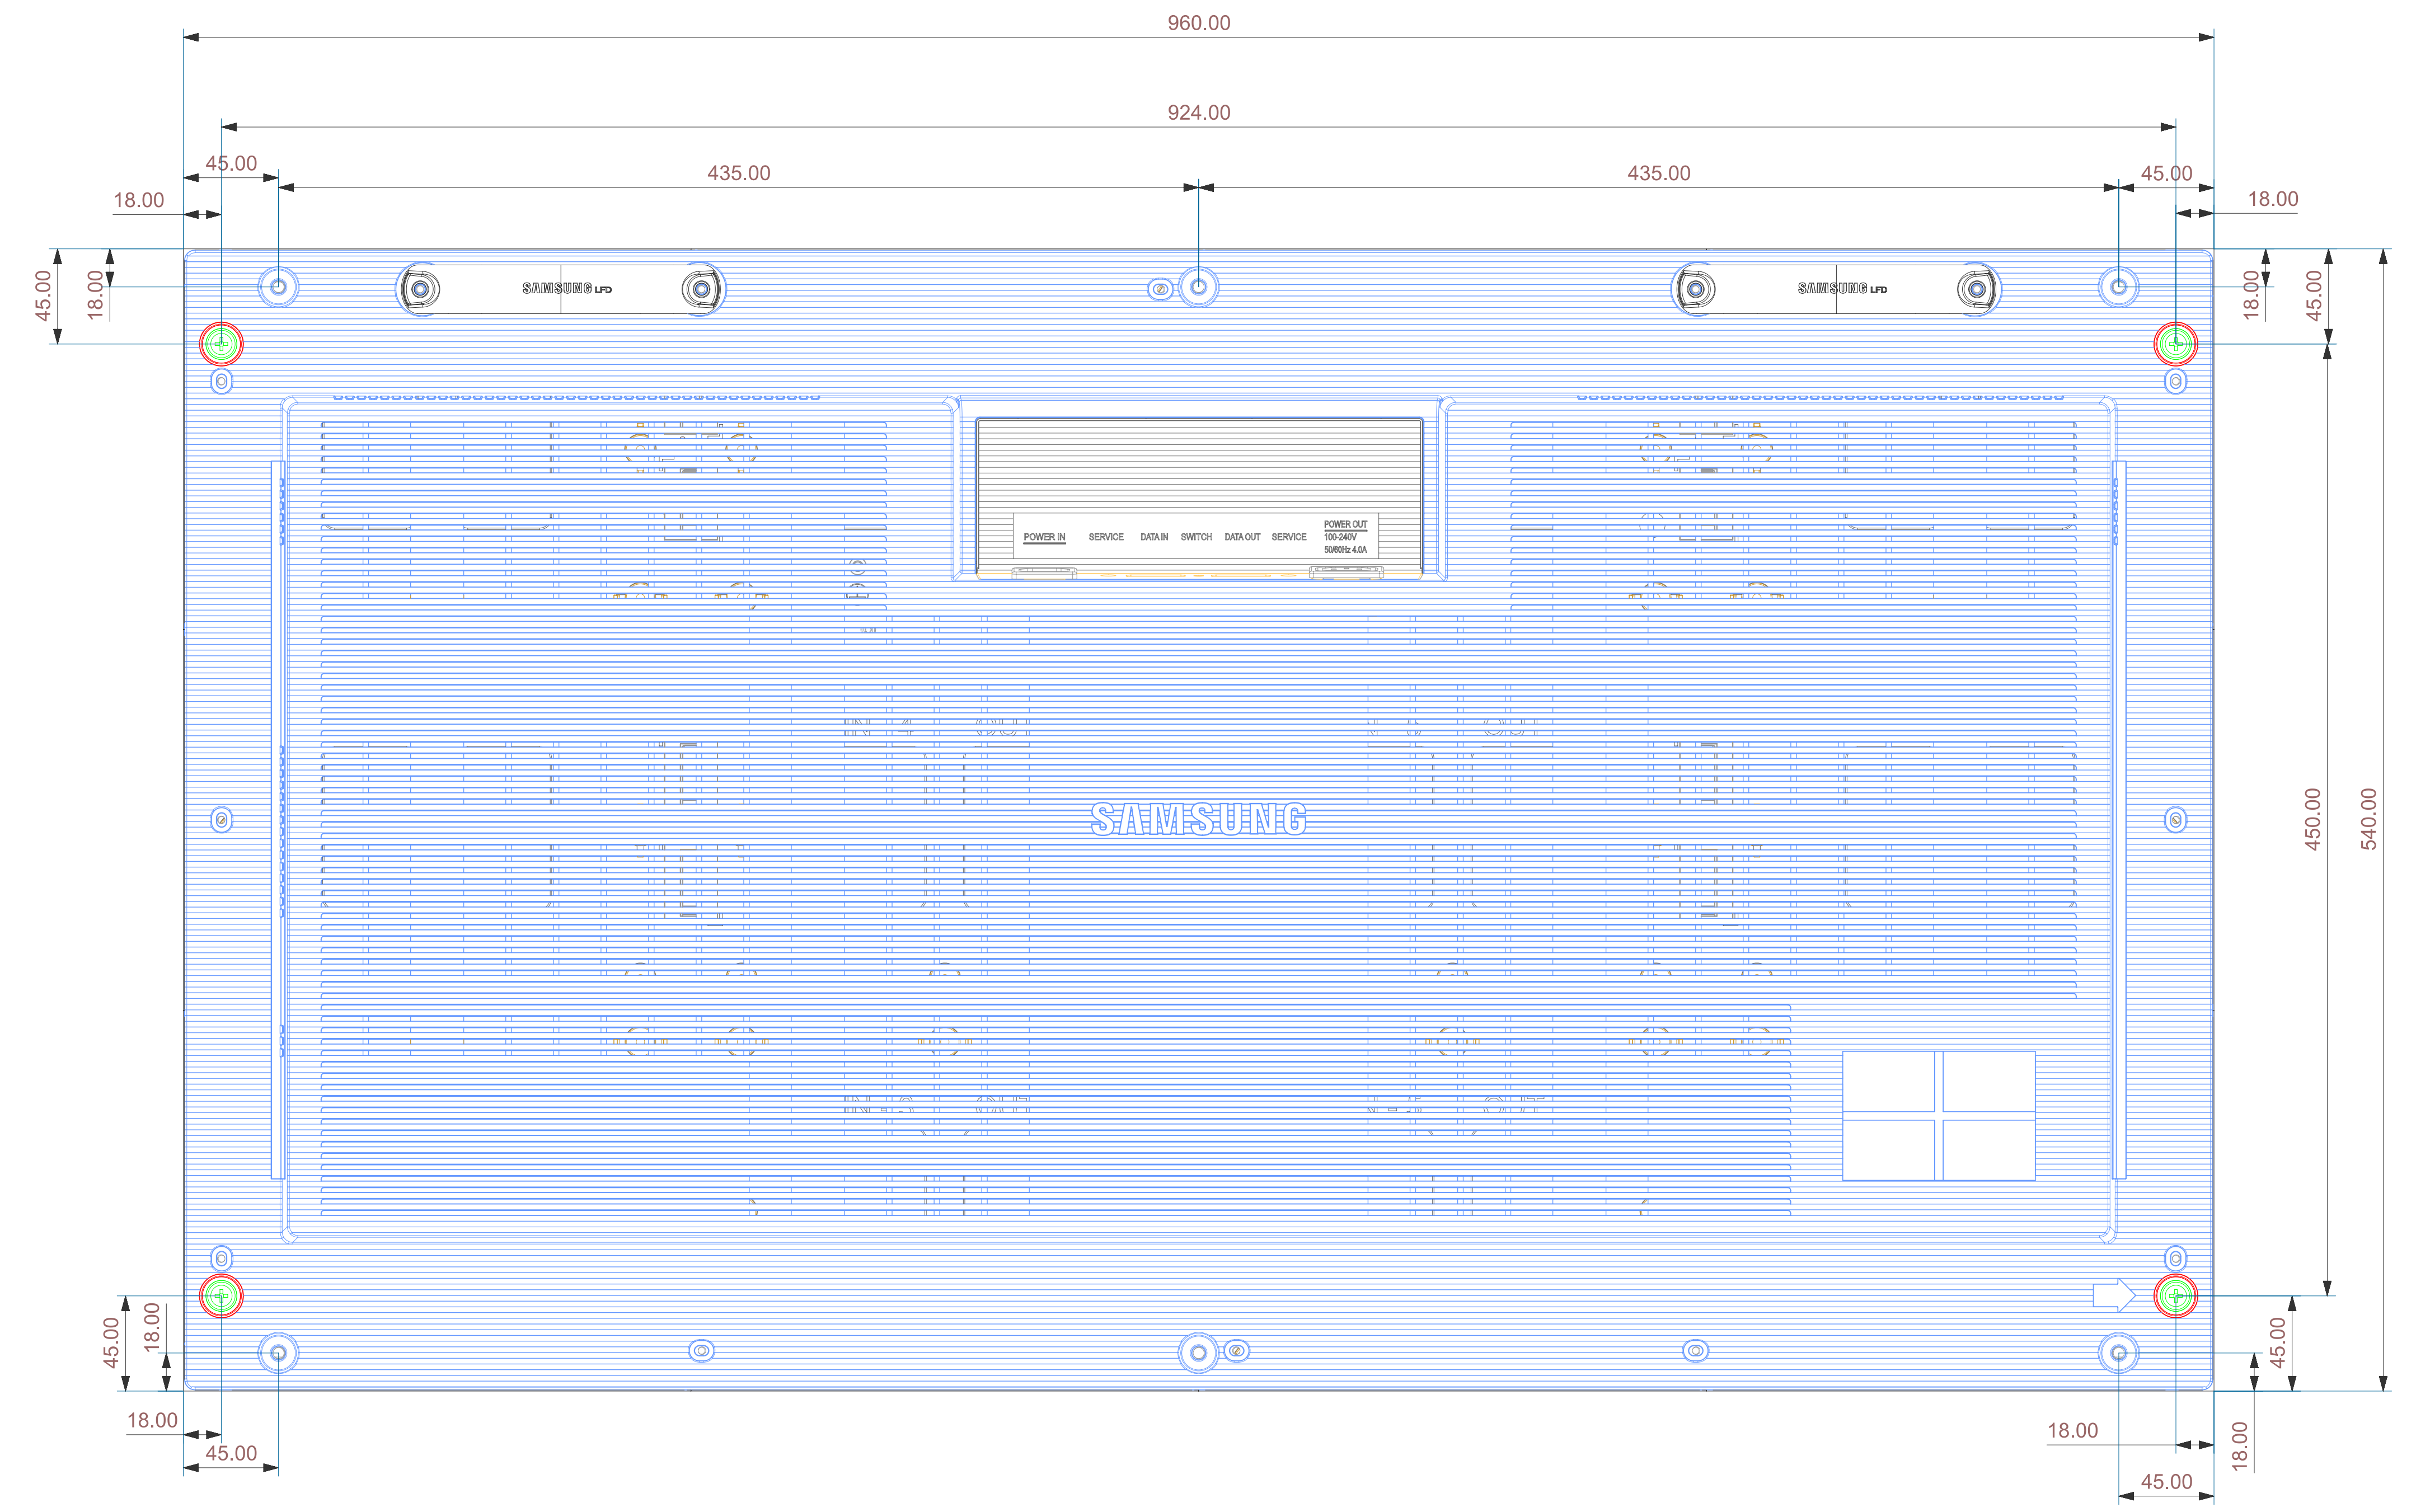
960.00

924.00

45.00

435.00

435.00

45.00

18.00

18.00

45.00

18.00

18.00

45.00

SAMSUNG LFD

SAMSUNG LFD

POWER IN SERVICE DATA IN SWITCH DATA OUT SERVICE POWER OUT 100-240V 50/60Hz 4.0A

SAMSUNG

450.00

540.00

45.00

18.00

18.00

45.00

45.00

18.00

18.00

18.00

45.00